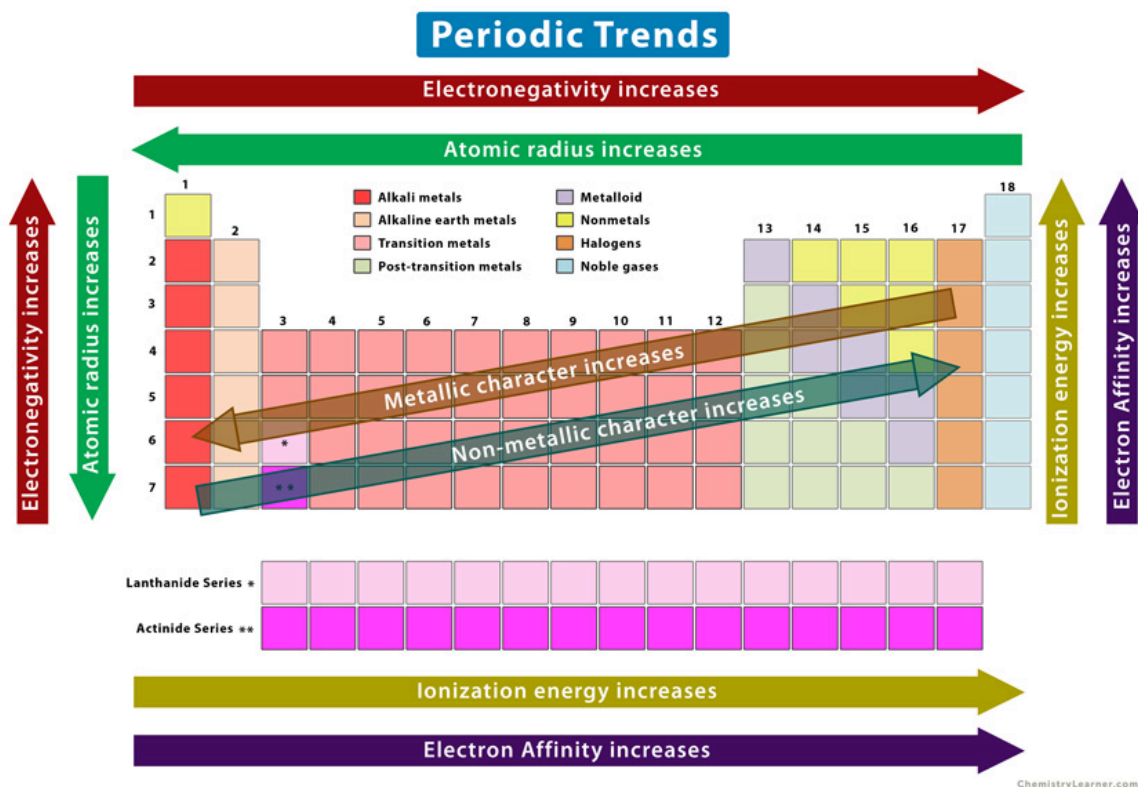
Periodic Trends

Electronegativity increases

Atomic radius increases

Electronegativity increases

Atomic radius increases

1
18

1
2
3
4
5
6
7

2

Alkali metals
Alkaline earth metals
Transition metals
Post-transition metals
Metalloid
Nonmetals
Halogens
Noble gases

13 14 15 16 17

3 4 5 6 7 8 9 10 11 12

*
**

Metallic character increases

Non-metallic character increases

Ionization energy increases

Electron Affinity increases

Lanthanide Series *

Actinide Series **

Ionization energy increases

Electron Affinity increases

ChemistryLearner.com